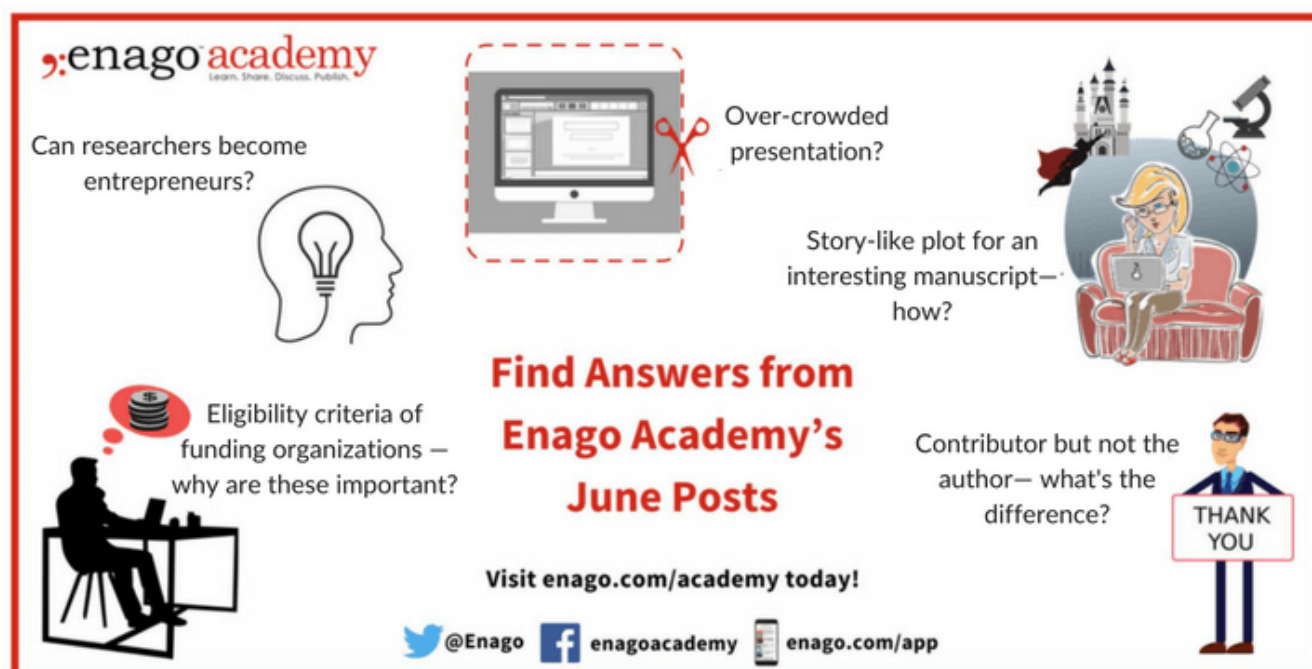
enago academy
Learn. Share. Discuss. Publish.

Can researchers become entrepreneurs?

Over-crowded presentation?

Story-like plot for an interesting manuscript— how?

Find Answers from Enago Academy's June Posts

Eligibility criteria of funding organizations — why are these important?

Contributor but not the author— what's the difference?

THANK YOU

Visit enago.com/academy today!

@Enago enagoacademy enago.com/app